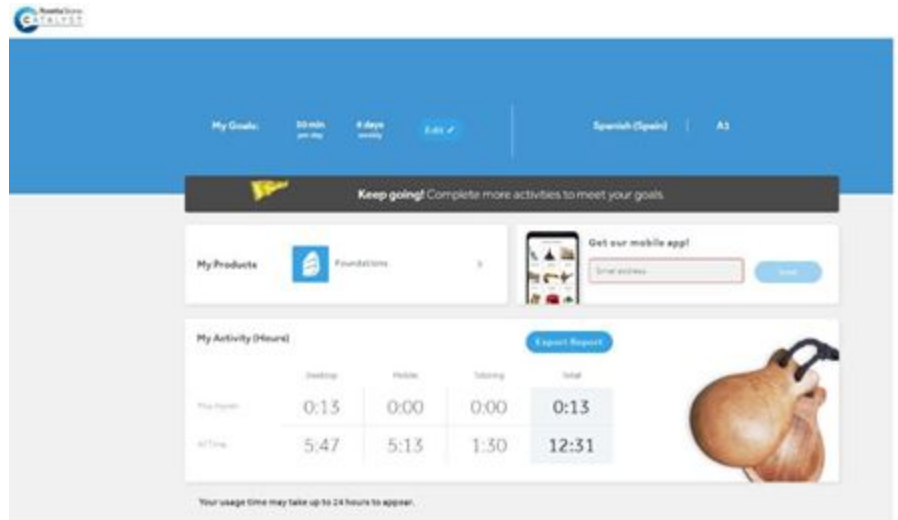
Rosetta Stone CATALYST

My Goals: 30 min per day 4 days weekly Edit ✓

Spanish (Spain) | A1

Keep going! Complete more activities to meet your goals

My Products

Foundations

Get our mobile app!

Email address

Send

My Activity (Hours)

Export Report

| | Desktop | Mobile | Tutoring | Total |
|---|---|---|---|---|
| This month | 0:13 | 0:00 | 0:00 | 0:13 |
| All Time | 5:47 | 5:13 | 1:30 | 12:31 |

Your usage time may take up to 24 hours to appear.